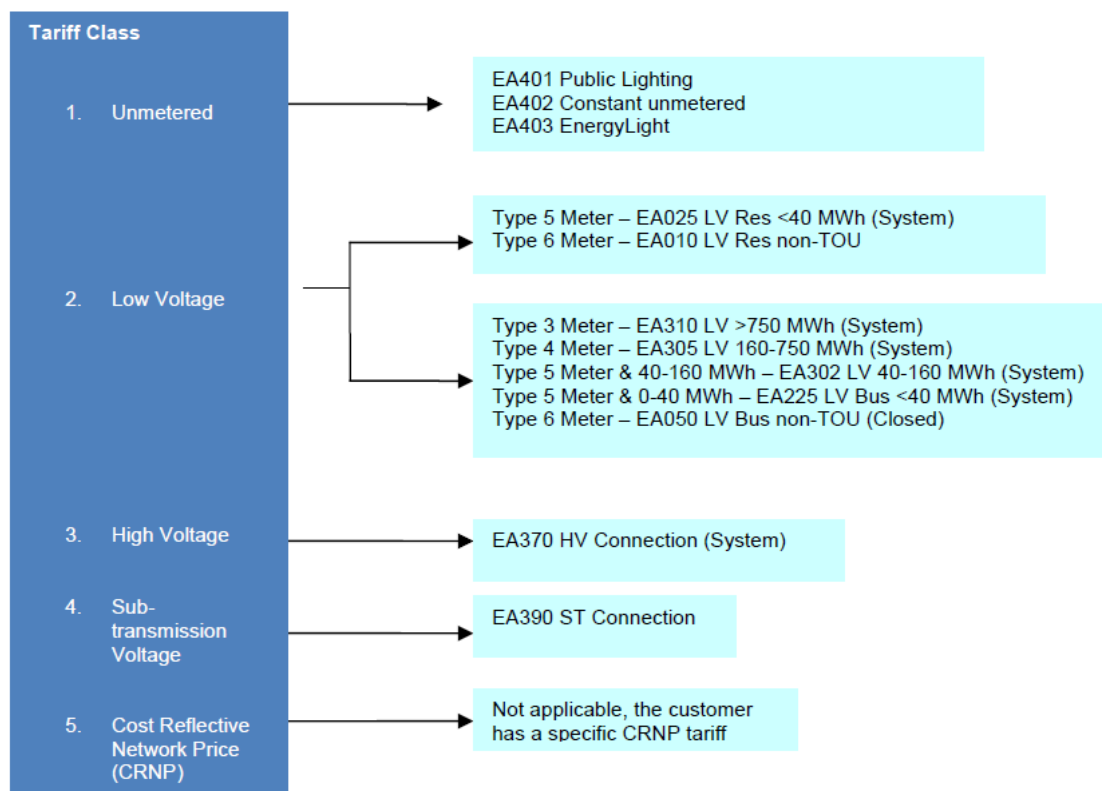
Tariff Class

1. Unmetered

EA401 Public Lighting
EA402 Constant unmetered
EA403 EnergyLight

2. Low Voltage

Type 5 Meter – EA025 LV Res <40 MWh (System)
Type 6 Meter – EA010 LV Res non-TOU

Type 3 Meter – EA310 LV >750 MWh (System)
Type 4 Meter – EA305 LV 160-750 MWh (System)
Type 5 Meter & 40-160 MWh – EA302 LV 40-160 MWh (System)
Type 5 Meter & 0-40 MWh – EA225 LV Bus <40 MWh (System)
Type 6 Meter – EA050 LV Bus non-TOU (Closed)

3. High Voltage

EA370 HV Connection (System)

4. Subtransmission Voltage

EA390 ST Connection

5. Cost Reflective Network Price (CRNP)

Not applicable, the customer has a specific CRNP tariff